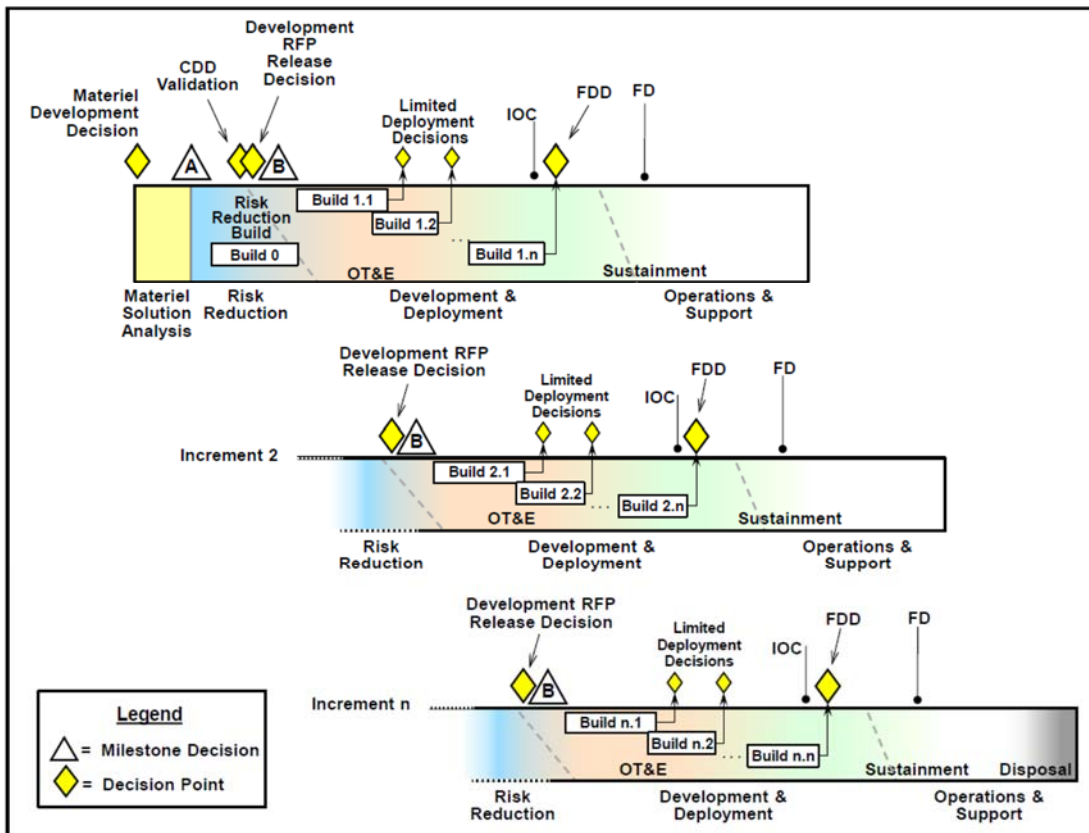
Materiel Development Decision

CDD Validation

Development RFP Release Decision

A

B

Limited Deployment Decisions

IOC

FDD

FD

Risk Reduction Build

Build 1.1

Build 1.2

Build 0

Build 1.n

OT&E

Sustainment

Materiel Solution Analysis

Risk Reduction

Development & Deployment

Operations & Support

Development RFP Release Decision

B

Limited Deployment Decisions

IOC

FDD

FD

Increment 2

Build 2.1

Build 2.2

Build 2.n

OT&E

Sustainment

Risk Reduction

Development & Deployment

Operations & Support

Development RFP Release Decision

B

Limited Deployment Decisions

IOC

FDD

FD

Increment n

Build n.1

Build n.2

Build n.n

OT&E

Sustainment

Disposal

Risk Reduction

Development & Deployment

Operations & Support

Legend

= Milestone Decision

= Decision Point